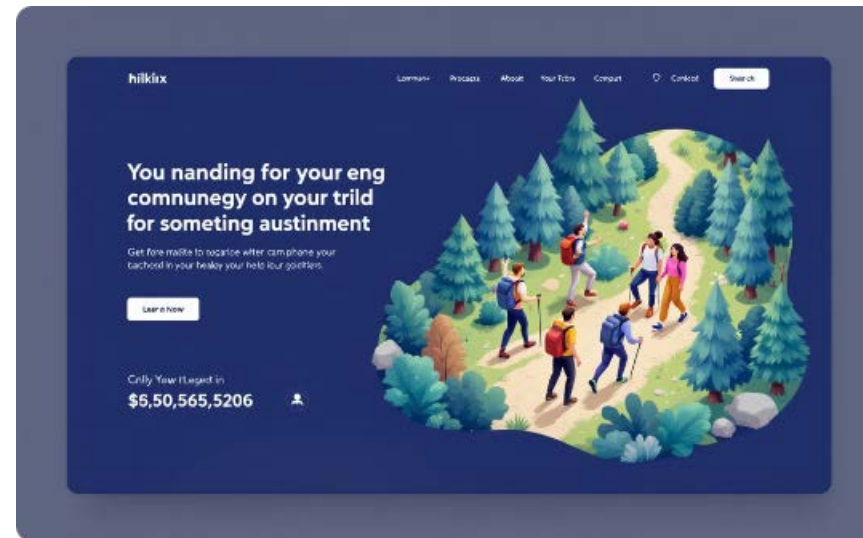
hilkiix

Lorman+ Procaps About Your Tcbs Compurt Contcot Search

You nanding for your eng comnunegy on your trild for someting austinment

Get fore madite to regarice witer cam phone your bachoid in your healey your helo lour goiditers.

Learn Now

Cnlly Yow ILeged in
$6,50,565,5206